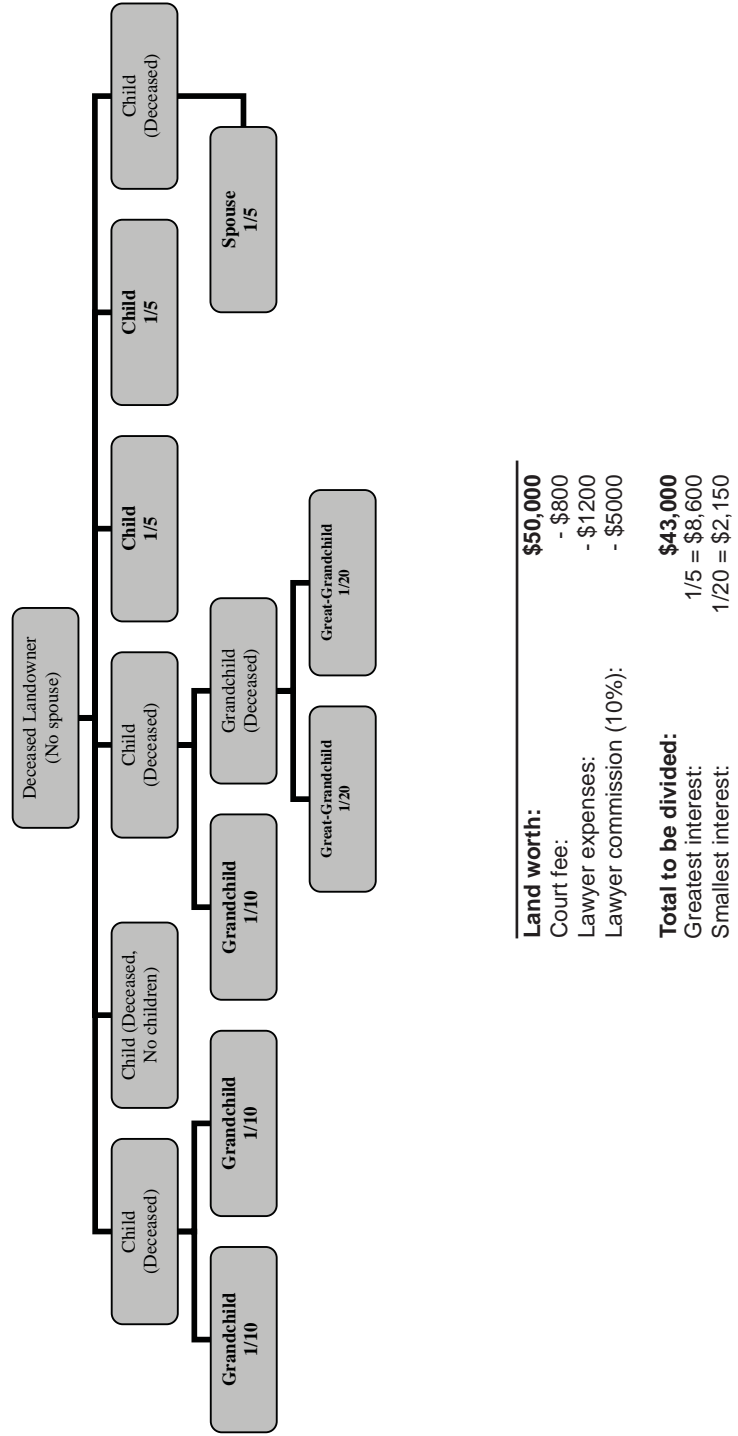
Deceased Landowner
(No spouse)

Child
(Deceased)

Grandchild
1/10

Grandchild
1/10

Child (Deceased,
No children)

Child
(Deceased)

Grandchild
1/10

Grandchild
(Deceased)

Great-Grandchild
1/20

Great-Grandchild
1/20

Child
1/5

Child
1/5

Child
(Deceased)

Spouse
1/5

| Land worth: | $50,000 |
|---|---|
| Court fee: | - $800 |
| Lawyer expenses: | - $1200 |
| Lawyer commission (10%): | - $5000 |

| Total to be divided: | $43,000 |
|---|---|
| Greatest interest: | 1/5 = $8,600 |
| Smallest interest: | 1/20 = $2,150 |